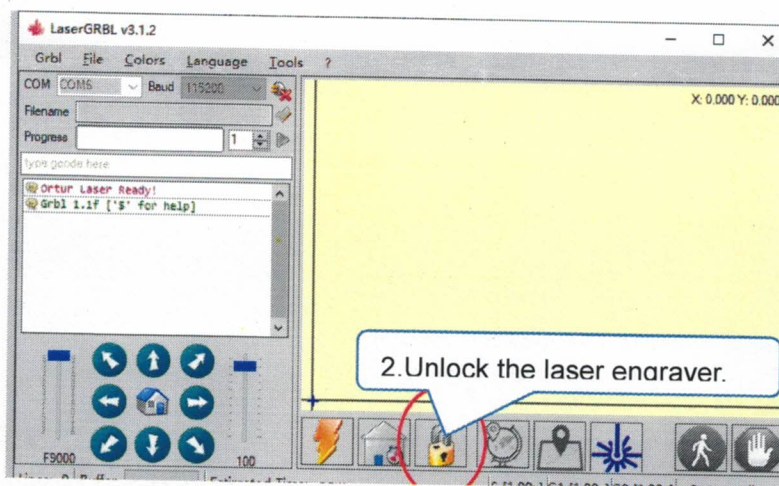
LaserGRBL v3.1.2

Grbl File Colors Language Tools ?

COM COM6 Baud 115200

Filename

Progress 1

type gcode here

Ortur Laser Ready!
Grbl 1.1f ['$' for help]

X: 0.000 Y: 0.000

2.Unlock the laser engraver.

F9000

100